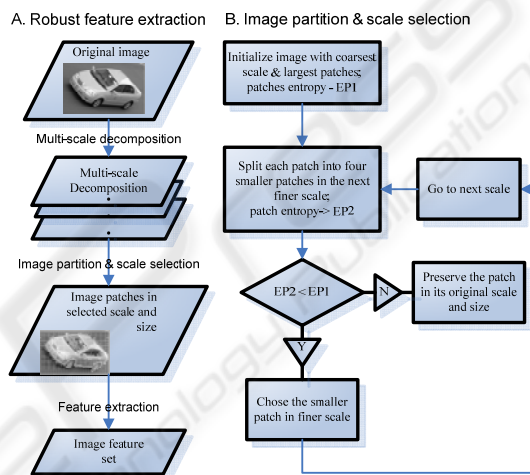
A. Robust feature extraction

Original image

Multi-scale decomposition

Multi-scale Decomposition

Image partition & scale selection

Image patches in selected scale and size

Feature extraction

Image feature set

B. Image partition & scale selection

Initialize image with coarsest scale & largest patches; patches entropy - EP1

Split each patch into four smaller patches in the next finer scale; patch entropy-> EP2

Go to next scale

EP2 < EP1

N

Preserve the patch in its original scale and size

Y

Chose the smaller patch in finer scale